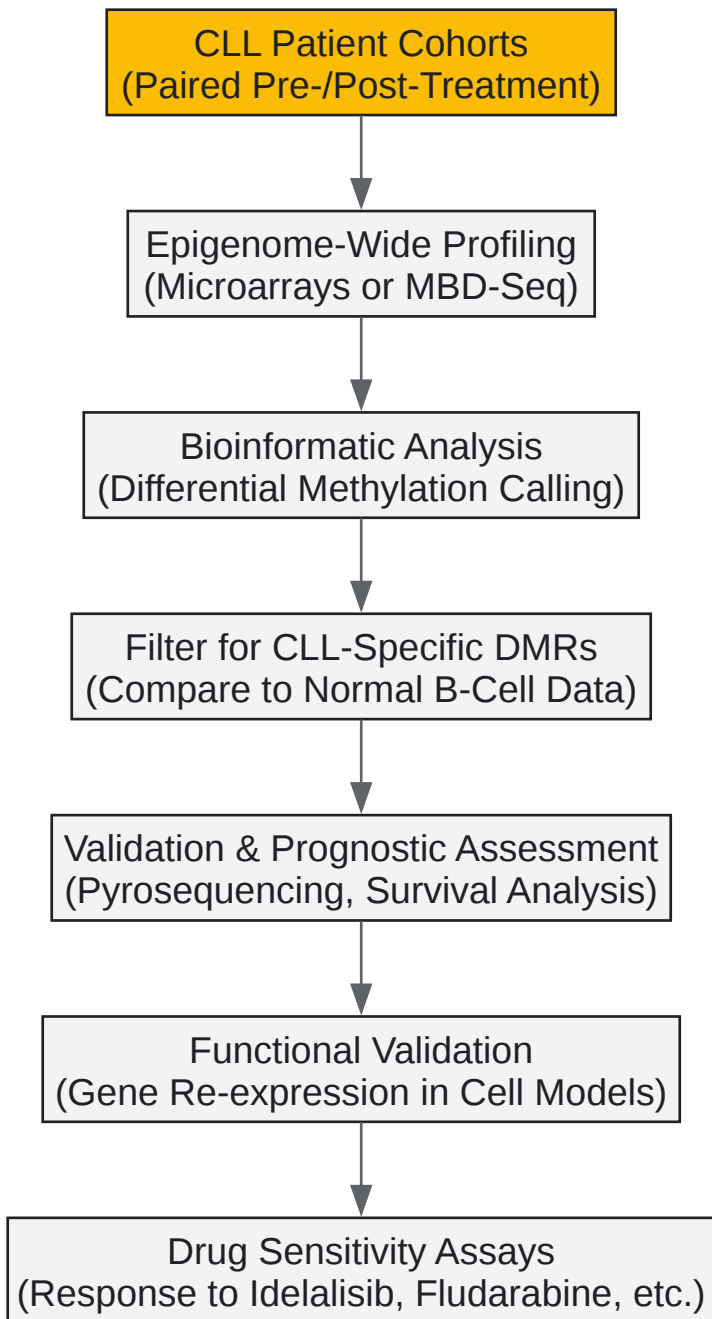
CLL Patient Cohorts
(Paired Pre-/Post-Treatment)

Epigenome-Wide Profiling
(Microarrays or MBD-Seq)

Bioinformatic Analysis
(Differential Methylation Calling)

Filter for CLL-Specific DMRs
(Compare to Normal B-Cell Data)

Validation & Prognostic Assessment
(Pyrosequencing, Survival Analysis)

Functional Validation
(Gene Re-expression in Cell Models)

Drug Sensitivity Assays
(Response to Idelalisib, Fludarabine, etc.)